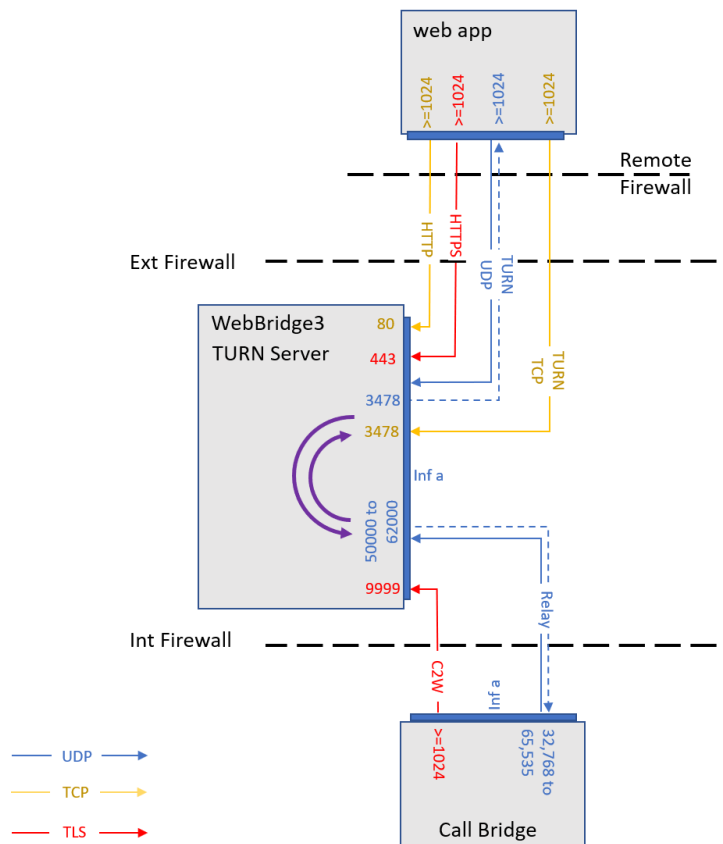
web app

>=1024
>=1024
>=1024
>=1024

Remote Firewall

HTTP
HTTPS
TURN UDP

Ext Firewall

WebBridge3
TURN Server

80
443
3478
3478

TURN TCP

Inf a

50000 to 62000

9999

Relay

Int Firewall

C2W

Inf a

>=1024

32,768 to 65,535

Call Bridge

UDP
TCP
TLS